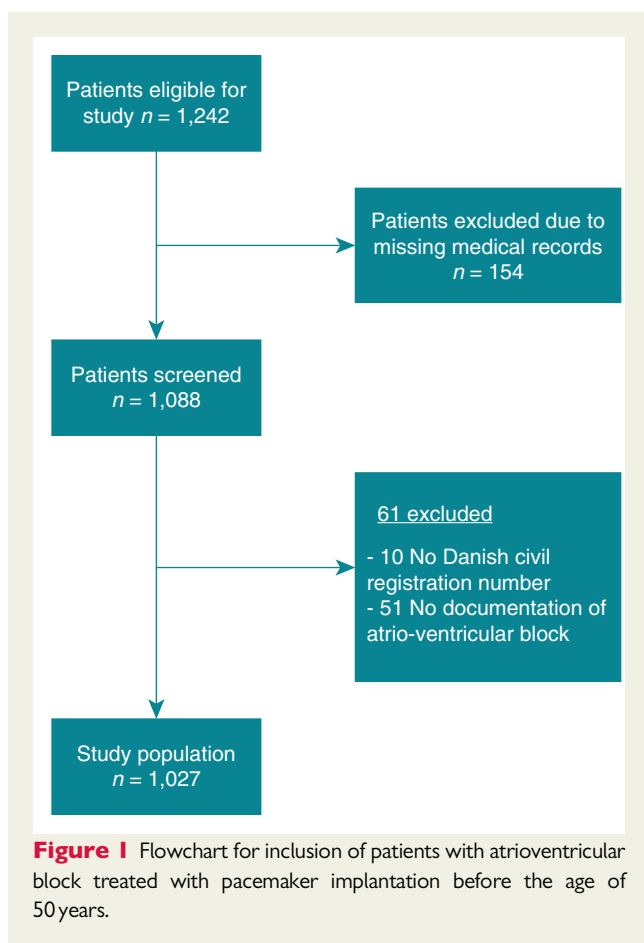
Patients eligible for study $n = 1,242$

Patients excluded due to missing medical records $n = 154$

Patients screened $n = 1,088$

61 excluded

- 10 No Danish civil registration number
- 51 No documentation of atrio-ventricular block

Study population $n = 1,027$

**Figure 1** Flowchart for inclusion of patients with atrioventricular block treated with pacemaker implantation before the age of 50 years.